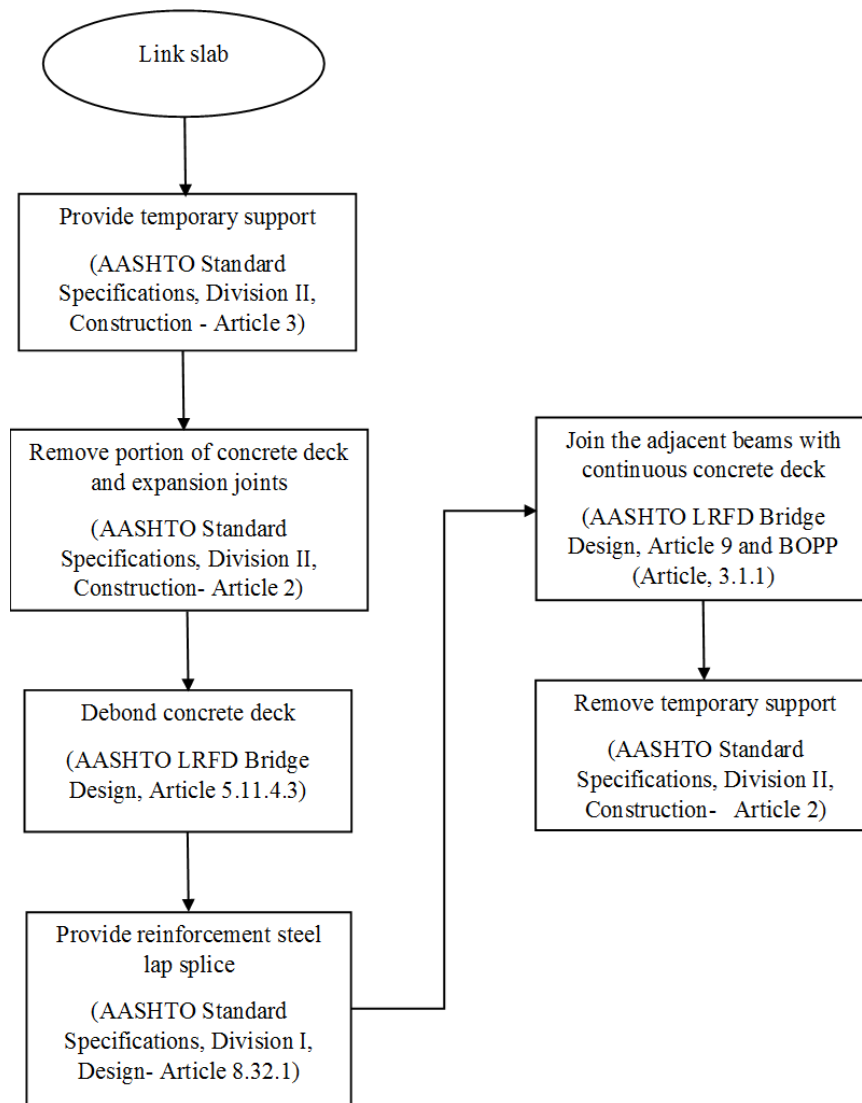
Link slab

Provide temporary support

(AASHTO Standard Specifications, Division II, Construction - Article 3)

Remove portion of concrete deck and expansion joints

(AASHTO Standard Specifications, Division II, Construction- Article 2)

Debond concrete deck

(AASHTO LRFD Bridge Design, Article 5.11.4.3)

Provide reinforcement steel lap splice

(AASHTO Standard Specifications, Division I, Design- Article 8.32.1)

Join the adjacent beams with continuous concrete deck

(AASHTO LRFD Bridge Design, Article 9 and BOPP (Article, 3.1.1)

Remove temporary support

(AASHTO Standard Specifications, Division II, Construction- Article 2)